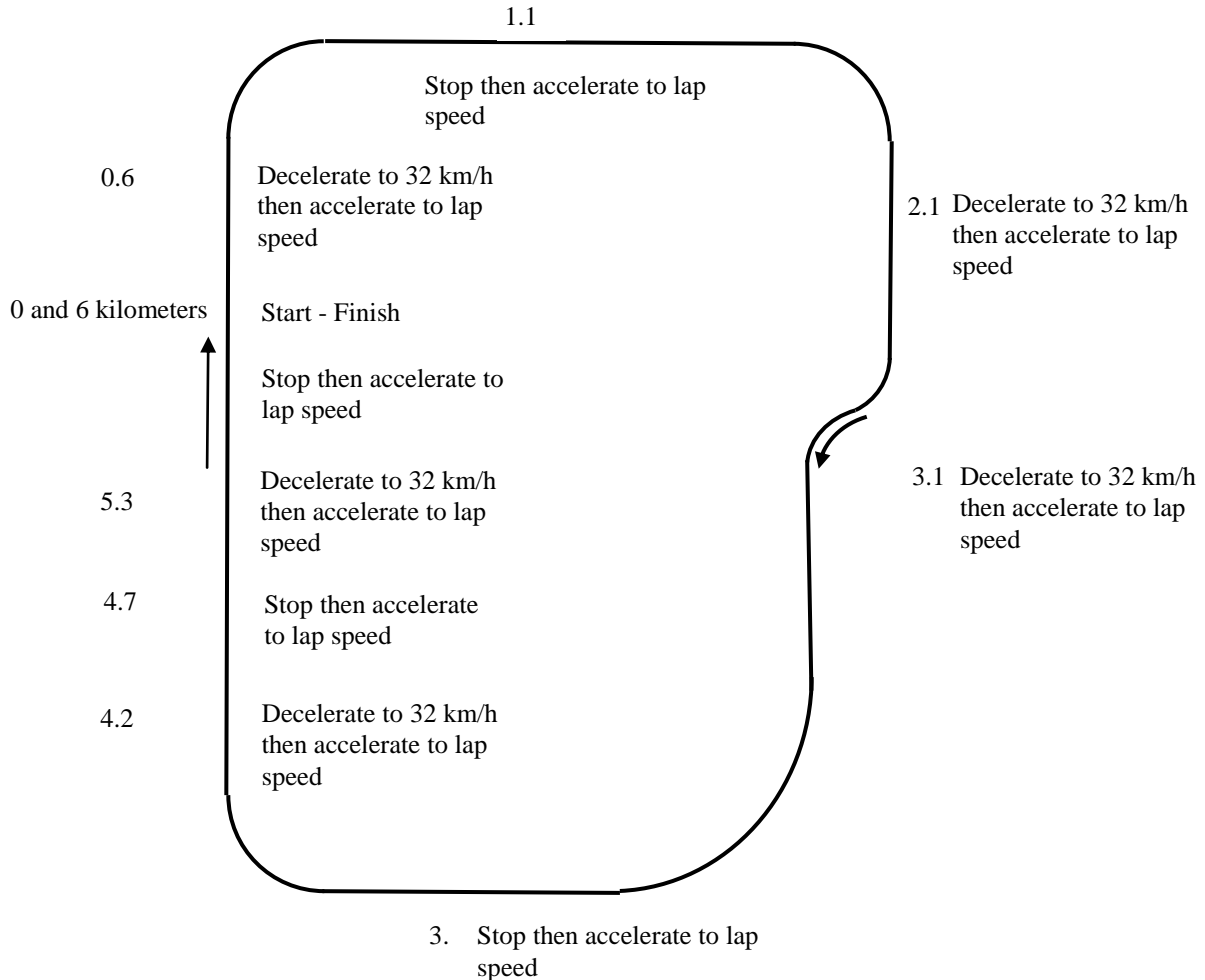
1.1

Stop then accelerate to lap speed

0.6

Decelerate to 32 km/h then accelerate to lap speed

2.1 Decelerate to 32 km/h then accelerate to lap speed

0 and 6 kilometers

Start - Finish

Stop then accelerate to lap speed

5.3

Decelerate to 32 km/h then accelerate to lap speed

3.1 Decelerate to 32 km/h then accelerate to lap speed

4.7

Stop then accelerate to lap speed

4.2

Decelerate to 32 km/h then accelerate to lap speed

3. Stop then accelerate to lap speed